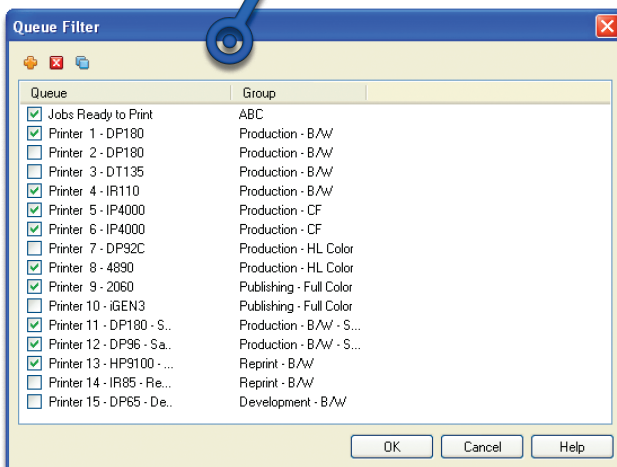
Queue Filter

| Queue | Group |
|---|---|
| Jobs Ready to Print | ABC |
| Printer 1 - DP180 | Production - B/W |
| Printer 2 - DP180 | Production - B/W |
| Printer 3 - DT135 | Production - B/W |
| Printer 4 - IR110 | Production - B/W |
| Printer 5 - IP4000 | Production - CF |
| Printer 6 - IP4000 | Production - CF |
| Printer 7 - DP92C | Production - HL Color |
| Printer 8 - 4890 | Production - HL Color |
| Printer 9 - 2060 | Publishing - Full Color |
| Printer 10 - iGEN3 | Publishing - Full Color |
| Printer 11 - DP180 - S.. | Production - B/W - S... |
| Printer 12 - DP96 - Sa.. | Production - B/W - S... |
| Printer 13 - HP9100 - ... | Reprint - B/W |
| Printer 14 - IR85 - Re... | Reprint - B/W |
| Printer 15 - DP65 - De.. | Development - B/W |

OK Cancel Help